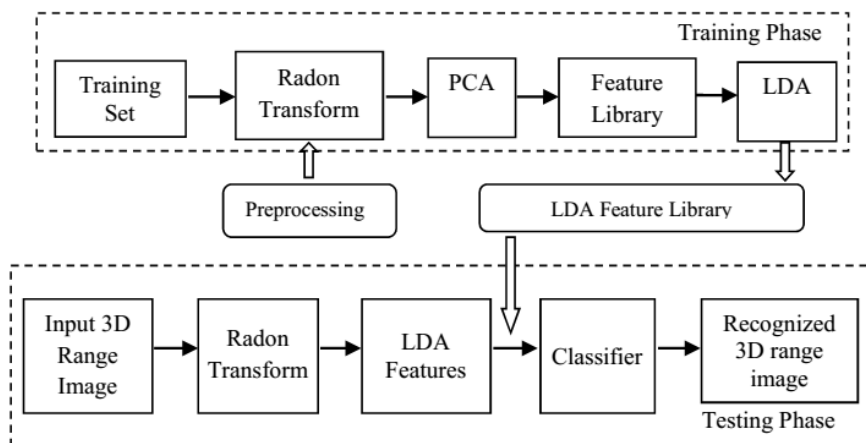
Training Phase

Training Set

Radon Transform

PCA

Feature Library

LDA

Preprocessing

LDA Feature Library

Input 3D Range Image

Radon Transform

LDA Features

Classifier

Recognized 3D range image

Testing Phase